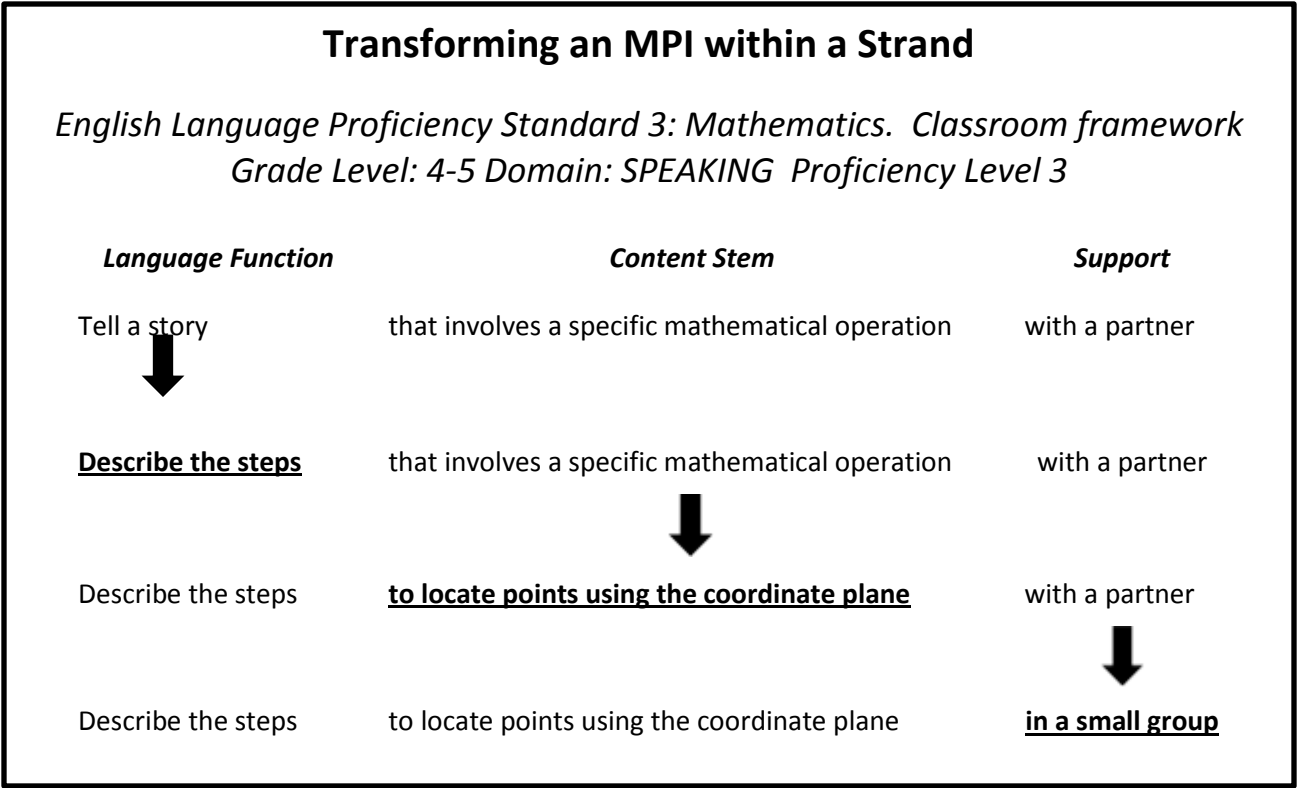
Transforming an MPI within a Strand

English Language Proficiency Standard 3: Mathematics. Classroom framework
Grade Level: 4-5 Domain: SPEAKING Proficiency Level 3

| Language Function | Content Stem | Support |
|---|---|---|
| Tell a story | that involves a specific mathematical operation | with a partner |
| Describe the steps | that involves a specific mathematical operation | with a partner |
| Describe the steps | to locate points using the coordinate plane | with a partner |
| Describe the steps | to locate points using the coordinate plane | in a small group |